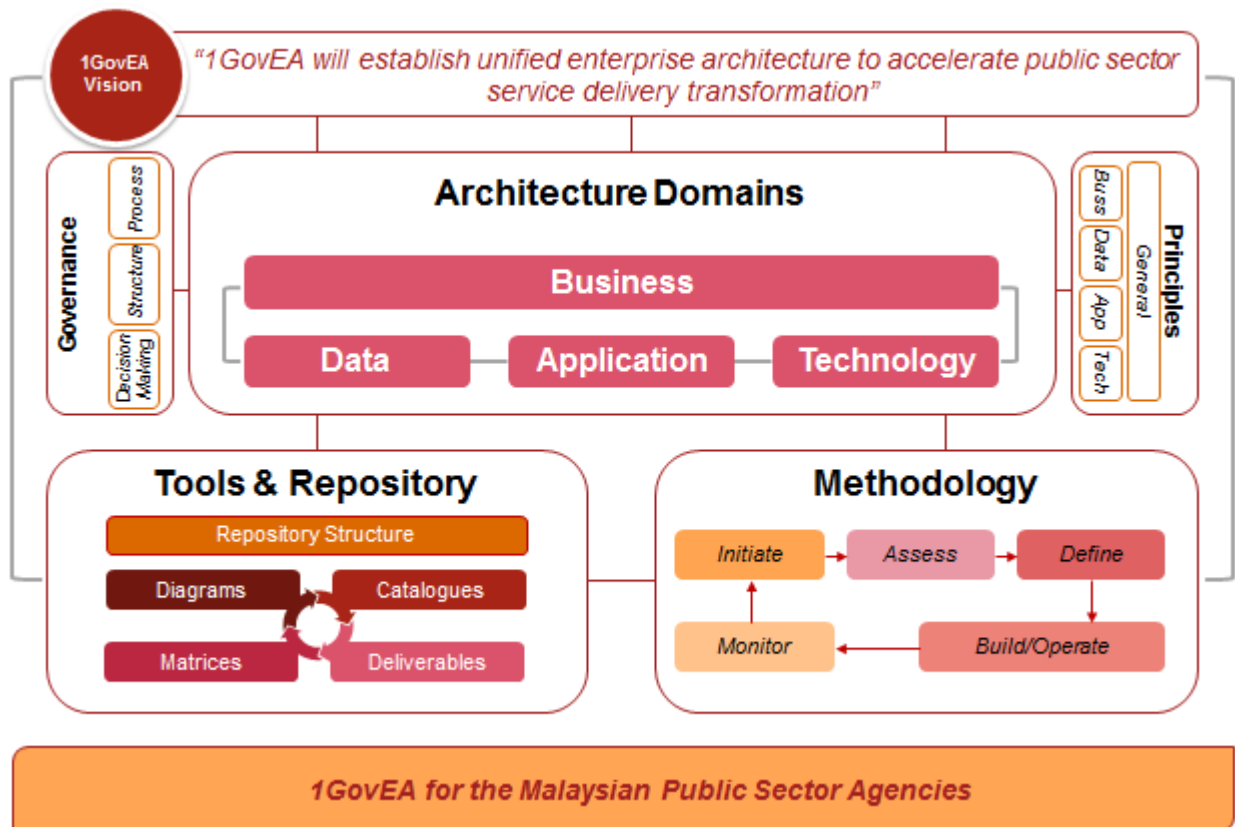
1GovEA Vision

"1GovEA will establish unified enterprise architecture to accelerate public sector service delivery transformation"

Governance

Process

Structure

Decision Making

Architecture Domains

Business

Data

Application

Technology

Principles

General

Buss

Data

App

Tech

Tools & Repository

Repository Structure

Diagrams

Catalogues

Matrices

Deliverables

Methodology

Initiate

Assess

Define

Build/Operate

Monitor

1GovEA for the Malaysian Public Sector Agencies